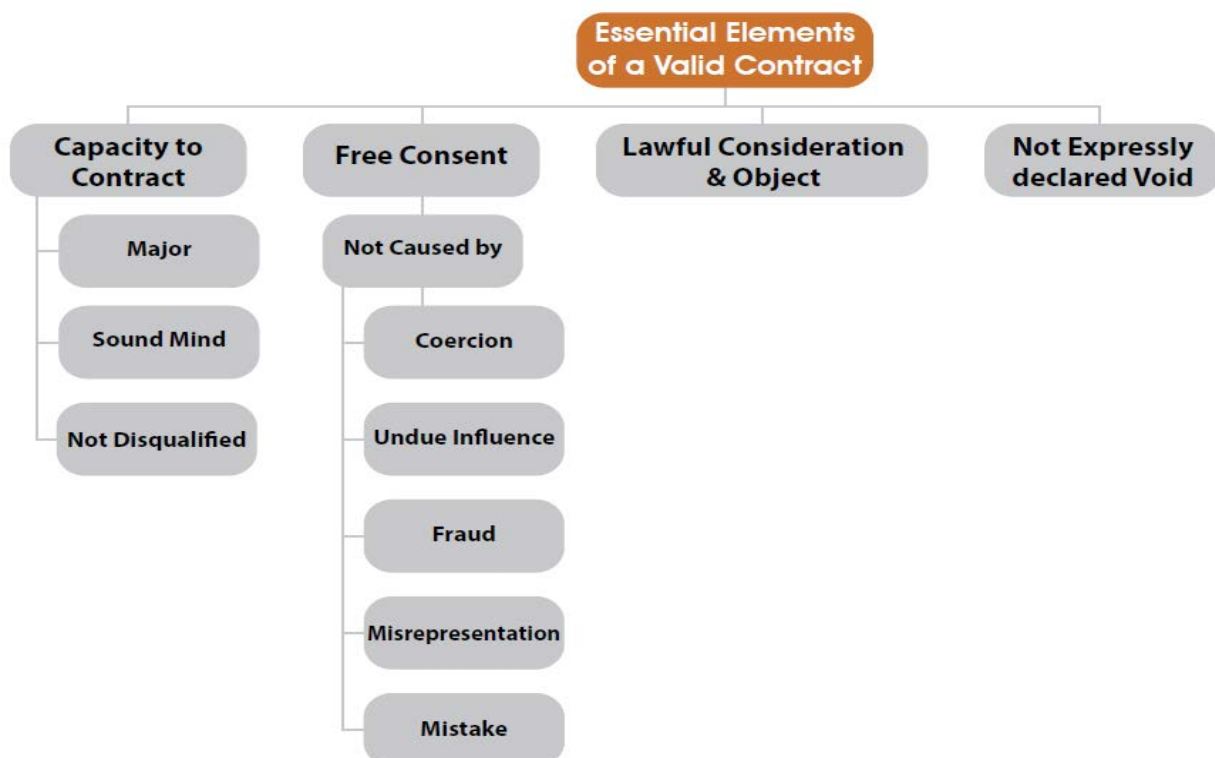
Essential Elements of a Valid Contract

Capacity to Contract

Major

Sound Mind

Not Disqualified

Free Consent

Not Caused by

Coercion

Undue Influence

Fraud

Misrepresentation

Mistake

Lawful Consideration & Object

Not Expressly declared Void